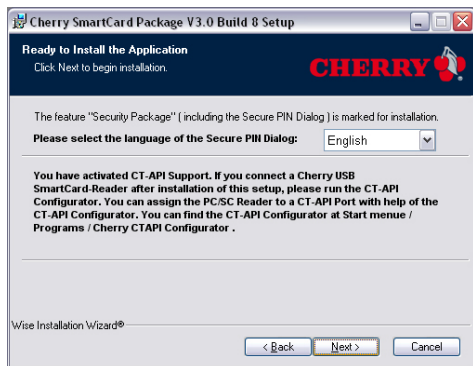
Cherry SmartCard Package V3.0 Build 8 Setup

Ready to Install the Application

Click Next to begin installation.

CHERRY

The feature "Security Package" ( including the Secure PIN Dialog ) is marked for installation.

Please select the language of the Secure PIN Dialog: English

You have activated CT-API Support. If you connect a Cherry USB SmartCard-Reader after installation of this setup, please run the CT-API Configurator. You can assign the PC/SC Reader to a CT-API Port with help of the CT-API Configurator. You can find the CT-API Configurator at Start menue / Programs / Cherry CTAPI Configurator .

Wise Installation Wizard®

< Back

Next >

Cancel